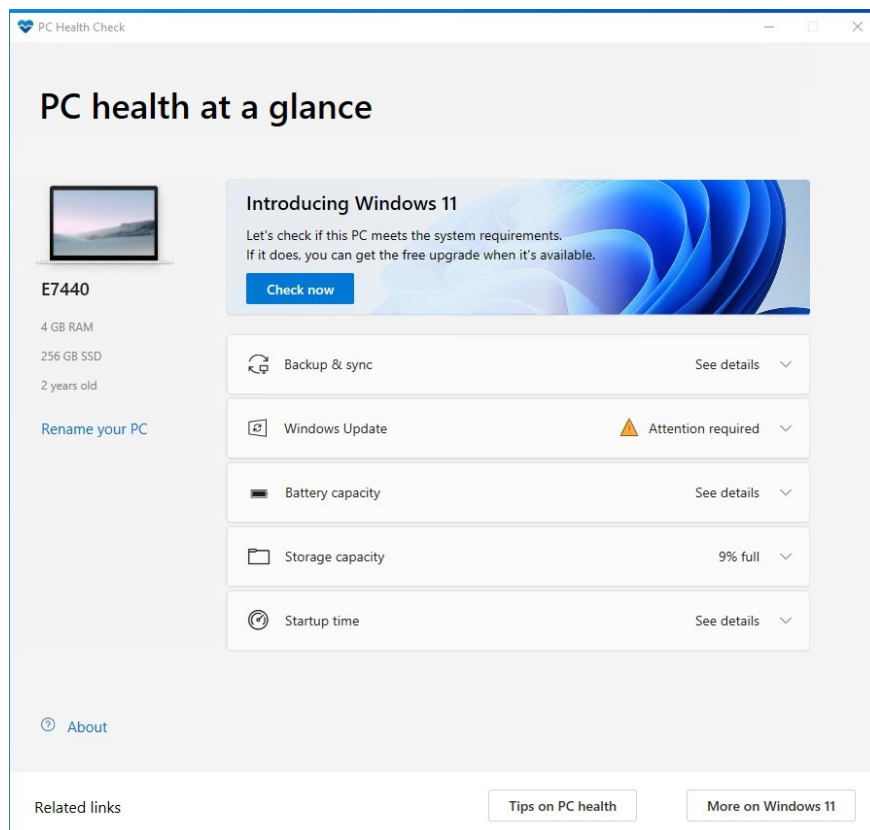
PC Health Check

PC health at a glance

E7440

4 GB RAM

256 GB SSD

2 years old

Rename your PC

Introducing Windows 11

Let's check if this PC meets the system requirements.
If it does, you can get the free upgrade when it's available.

Check now

Backup & sync See details

Windows Update Attention required

Battery capacity See details

Storage capacity 9% full

Startup time See details

About

Related links

Tips on PC health

More on Windows 11